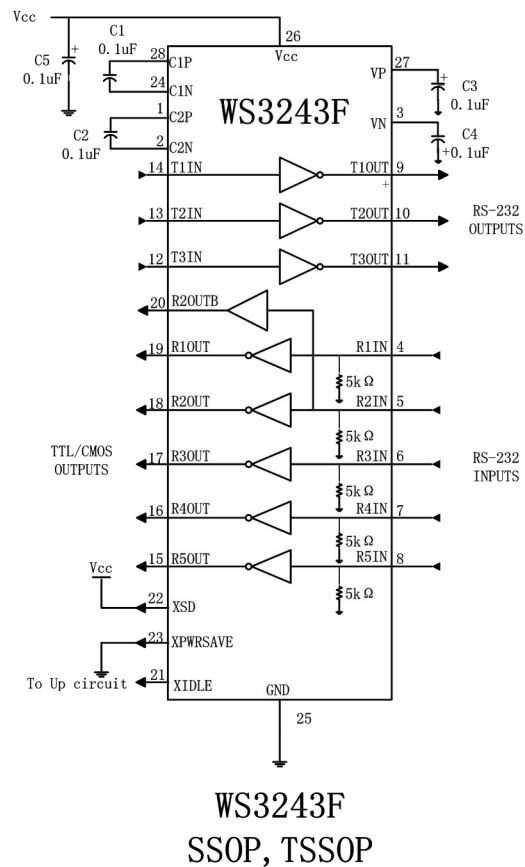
Vcc
26
Vcc
C5
0.1uF
+
C1
0.1uF
28
C1P
24
C1N
1
C2P
2
C2N
C2
0.1uF
WS3243F
VP
27
+
C3
0.1uF
VN
3
C4
+0.1uF
14
T1IN
T1OUT
9
+
13
T2IN
T2OUT
10
RS-232
OUTPUTS
12
T3IN
T3OUT
11
20
R2OUTB
19
R1OUT
R1IN
4
5kΩ
18
R2OUT
R2IN
5
5kΩ
TTL/CMOS
OUTPUTS
17
R3OUT
R3IN
6
RS-232
INPUTS
5kΩ
16
R4OUT
R4IN
7
5kΩ
15
R5OUT
R5IN
8
5kΩ
Vcc
22
XSD
23
XPWRSAVE
To Up circuit
21
XIDLE
GND
25

WS3243F
SSOP, TSSOP